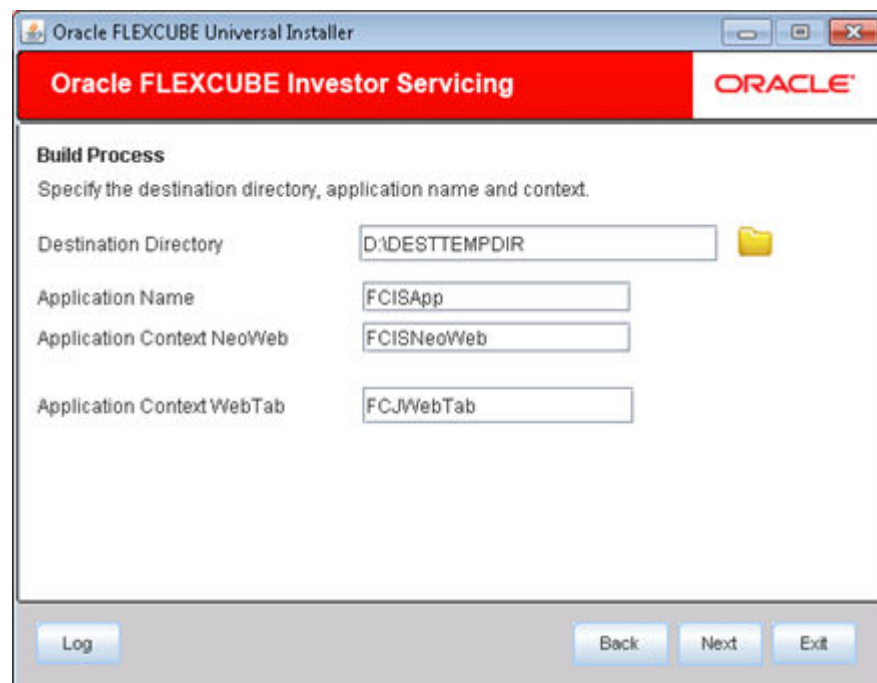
Oracle FLEXCUBE Universal Installer

Oracle FLEXCUBE Investor Servicing

ORACLE

Build Process

Specify the destination directory, application name and context.

Destination Directory D:\DESTTEMPDIR

Application Name FCISApp

Application Context NeoWeb FCISNeoWeb

Application Context WebTab FCJWebTab

Log

Back

Next

Exit